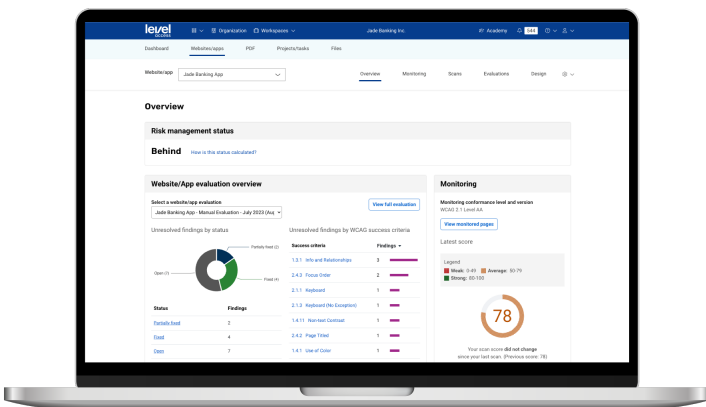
level access

Organization Workspaces

Jade Banking Inc.

Academy 344

Dashboard Websites/apps PDF Projects/tasks Files

Website/app Jade Banking App

Overview Monitoring Scans Evaluations Design

Overview

Risk management status

Behind How is this status calculated?

Website/App evaluation overview

Select a website/app evaluation
Jade Banking App - Manual Evaluation - July 2023 (Au

View full evaluation

Unresolved findings by status

Partially fixed (2)
Open (7)
Fixed (4)

| Status | Findings |
|---|---|
| Partially fixed | 2 |
| Fixed | 4 |
| Open | 7 |

Unresolved findings by WCAG success criteria

| Success criteria | Findings |
|---|---|
| 1.3.1 Info and Relationships | 3 |
| 2.4.3 Focus Order | 2 |
| 2.1.1 Keyboard | 1 |
| 2.1.3 Keyboard (No Exception) | 1 |
| 1.4.11 Non-text Contrast | 1 |
| 2.4.2 Page Titled | 1 |
| 1.4.1 Use of Color | 1 |

Monitoring

Monitoring conformance level and version
WCAG 2.1 Level AA

View monitored pages

Latest score

Legend
Weak: 0-49 Average: 50-79
Strong: 80-100

78

Your scan score did not change since your last scan. (Previous score: 78)